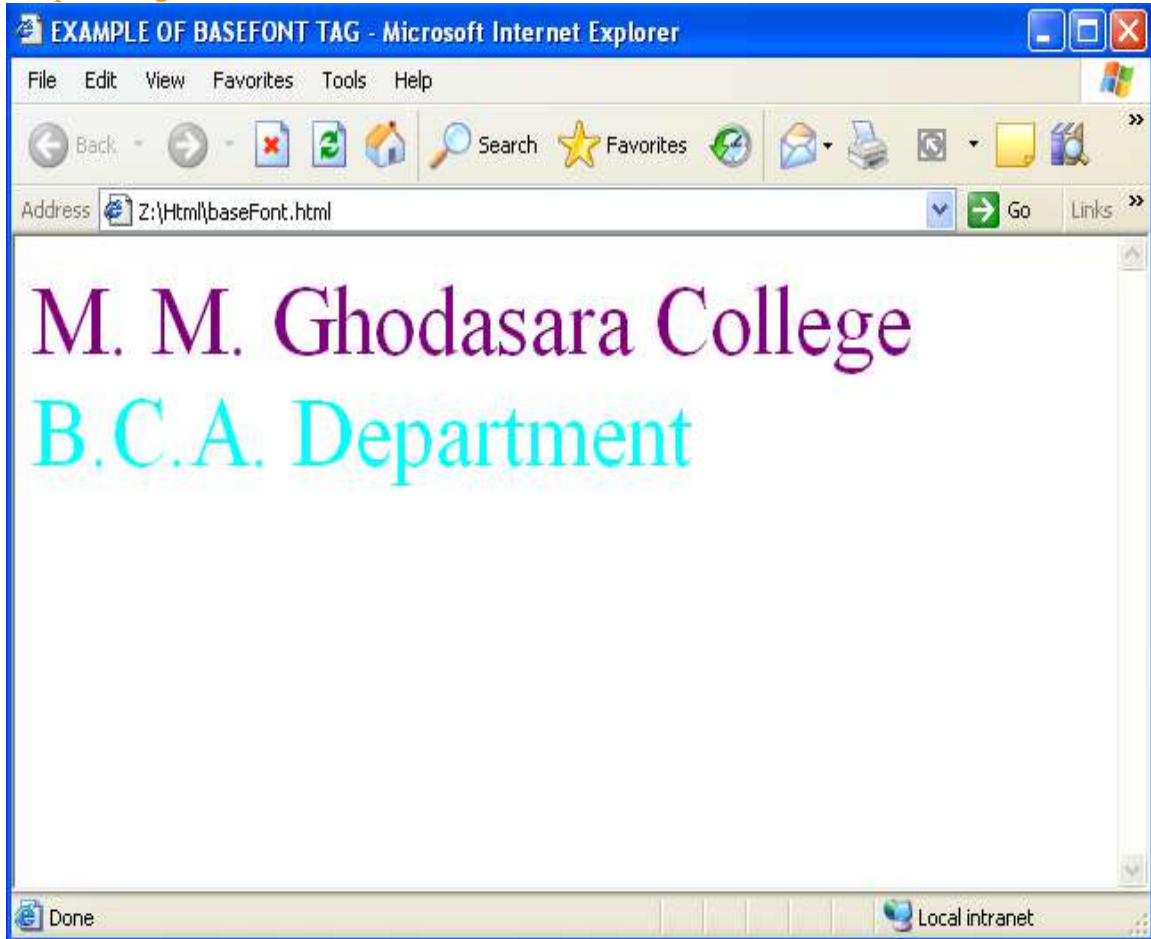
EXAMPLE OF BASEFONT TAG - Microsoft Internet Explorer

File Edit View Favorites Tools Help

Back Search Favorites

Address Z:\Html\baseFont.html Go Links

M. M. Ghodasara College
B.C.A. Department

Done Local intranet